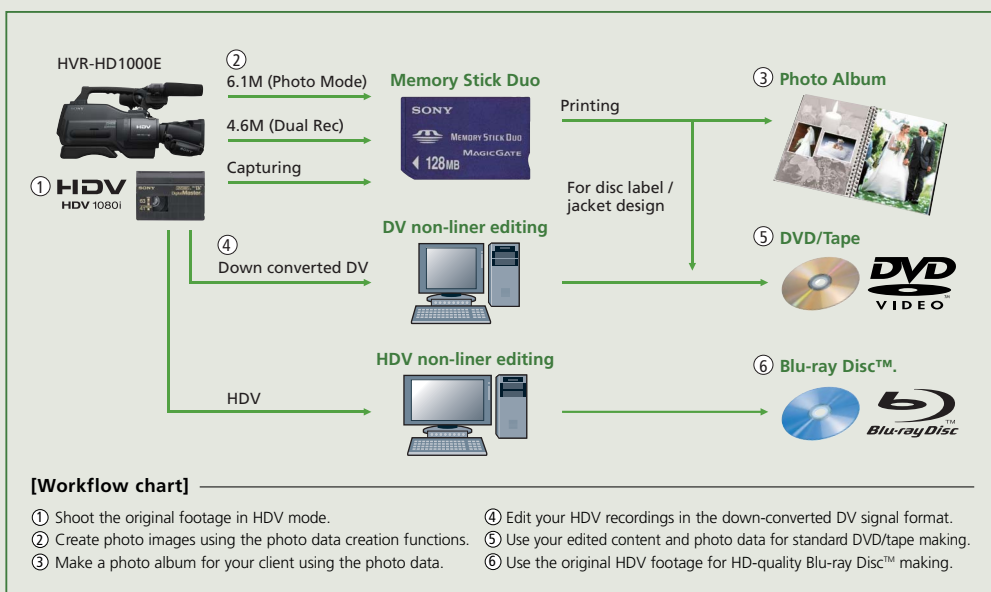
HVR-HD1000E

① HDV
HDV 1080i

②
6.1M (Photo Mode)
4.6M (Dual Rec)
Capturing

Memory Stick Duo

SONY
MEMORY STICK DUO
MAGICGATE
128MB

Printing

For disc label / jacket design

③ Photo Album

④
Down converted DV

DV non-liner editing

⑤ DVD/Tape

DVD
VIDEO

HDV

HDV non-liner editing

⑥ Blu-ray Disc™.

Blu-ray Disc

[Workflow chart]

① Shoot the original footage in HDV mode.
② Create photo images using the photo data creation functions.
③ Make a photo album for your client using the photo data.

④ Edit your HDV recordings in the down-converted DV signal format.
⑤ Use your edited content and photo data for standard DVD/tape making.
⑥ Use the original HDV footage for HD-quality Blu-ray Disc™ making.